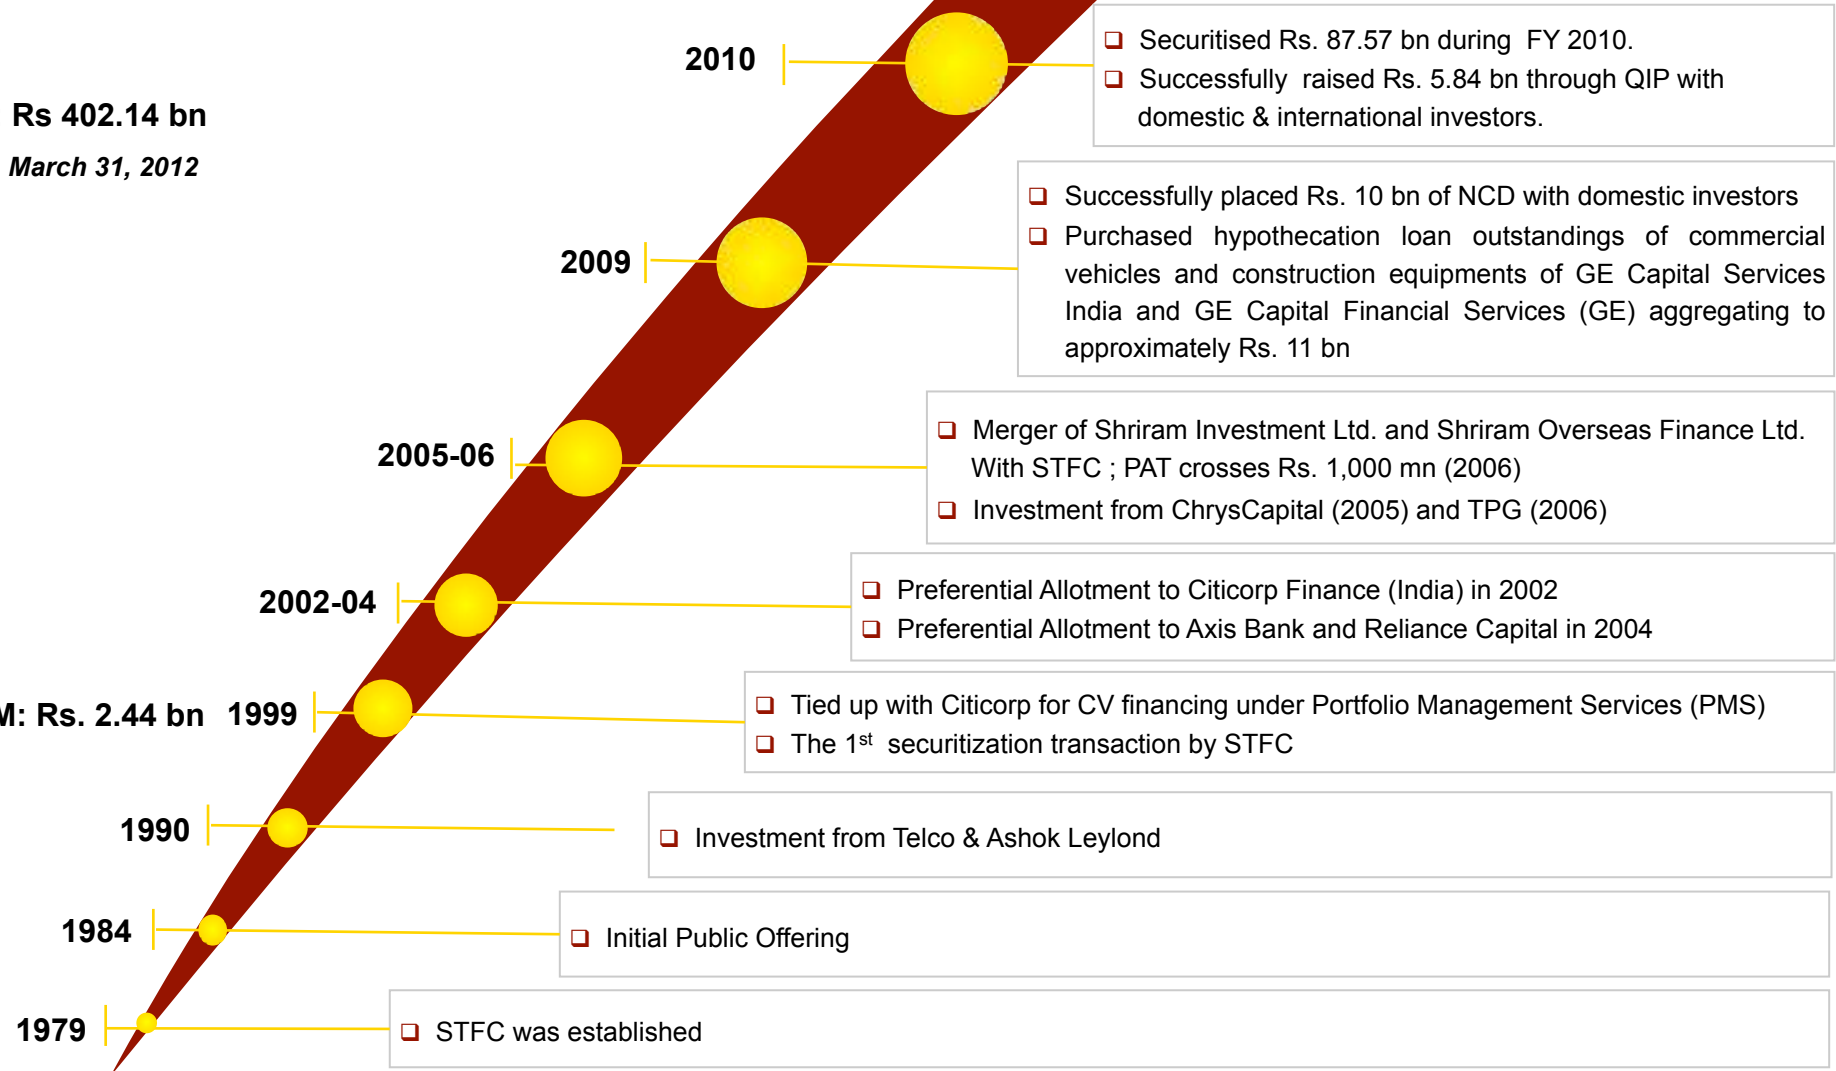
Rs 402.14 bn

March 31, 2012

2010

Securitised Rs. 87.57 bn during FY 2010.

Successfully raised Rs. 5.84 bn through QIP with domestic & international investors.

2009

Successfully placed Rs. 10 bn of NCD with domestic investors

Purchased hypothecation loan outstandings of commercial vehicles and construction equipments of GE Capital Services India and GE Capital Financial Services (GE) aggregating to approximately Rs. 11 bn

2005-06

Merger of Shriram Investment Ltd. and Shriram Overseas Finance Ltd. With STFC ; PAT crosses Rs. 1,000 mn (2006)

Investment from ChrysCapital (2005) and TPG (2006)

2002-04

Preferential Allotment to Citicorp Finance (India) in 2002

Preferential Allotment to Axis Bank and Reliance Capital in 2004

M: Rs. 2.44 bn 1999

Tied up with Citicorp for CV financing under Portfolio Management Services (PMS)

The 1$^{st}$ securitization transaction by STFC

1990

Investment from Telco & Ashok Leylond

1984

Initial Public Offering

1979

STFC was established